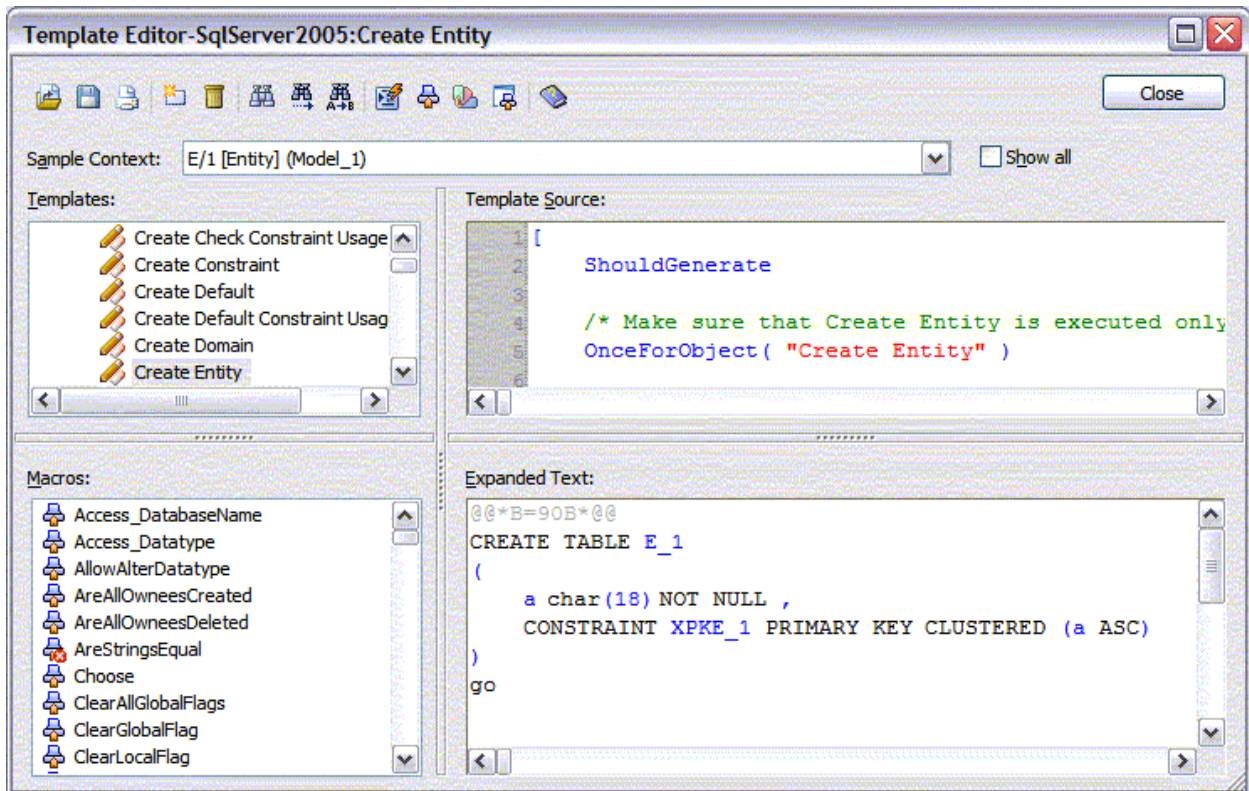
Template Editor-SqlServer2005:Create Entity

Close

Sample Context: E/1 [Entity] (Model_1)

Show all

Templates:

Create Check Constraint Usage
Create Constraint
Create Default
Create Default Constraint Usag
Create Domain
Create Entity

Template Source:

1 [
2 ShouldGenerate
3
4 /* Make sure that Create Entity is executed only
5 OnceForObject( "Create Entity" )
6

Macros:

Access_DatabaseName
Access_Datatype
AllowAlterDatatype
AreAllOwneesCreated
AreAllOwneesDeleted
AreStringsEqual
Choose
ClearAllGlobalFlags
ClearGlobalFlag
ClearLocalFlag

Expanded Text:

@@*B=90B*@@
CREATE TABLE E_1
(
a char(18) NOT NULL ,
CONSTRAINT XPKE_1 PRIMARY KEY CLUSTERED (a ASC)
)
go